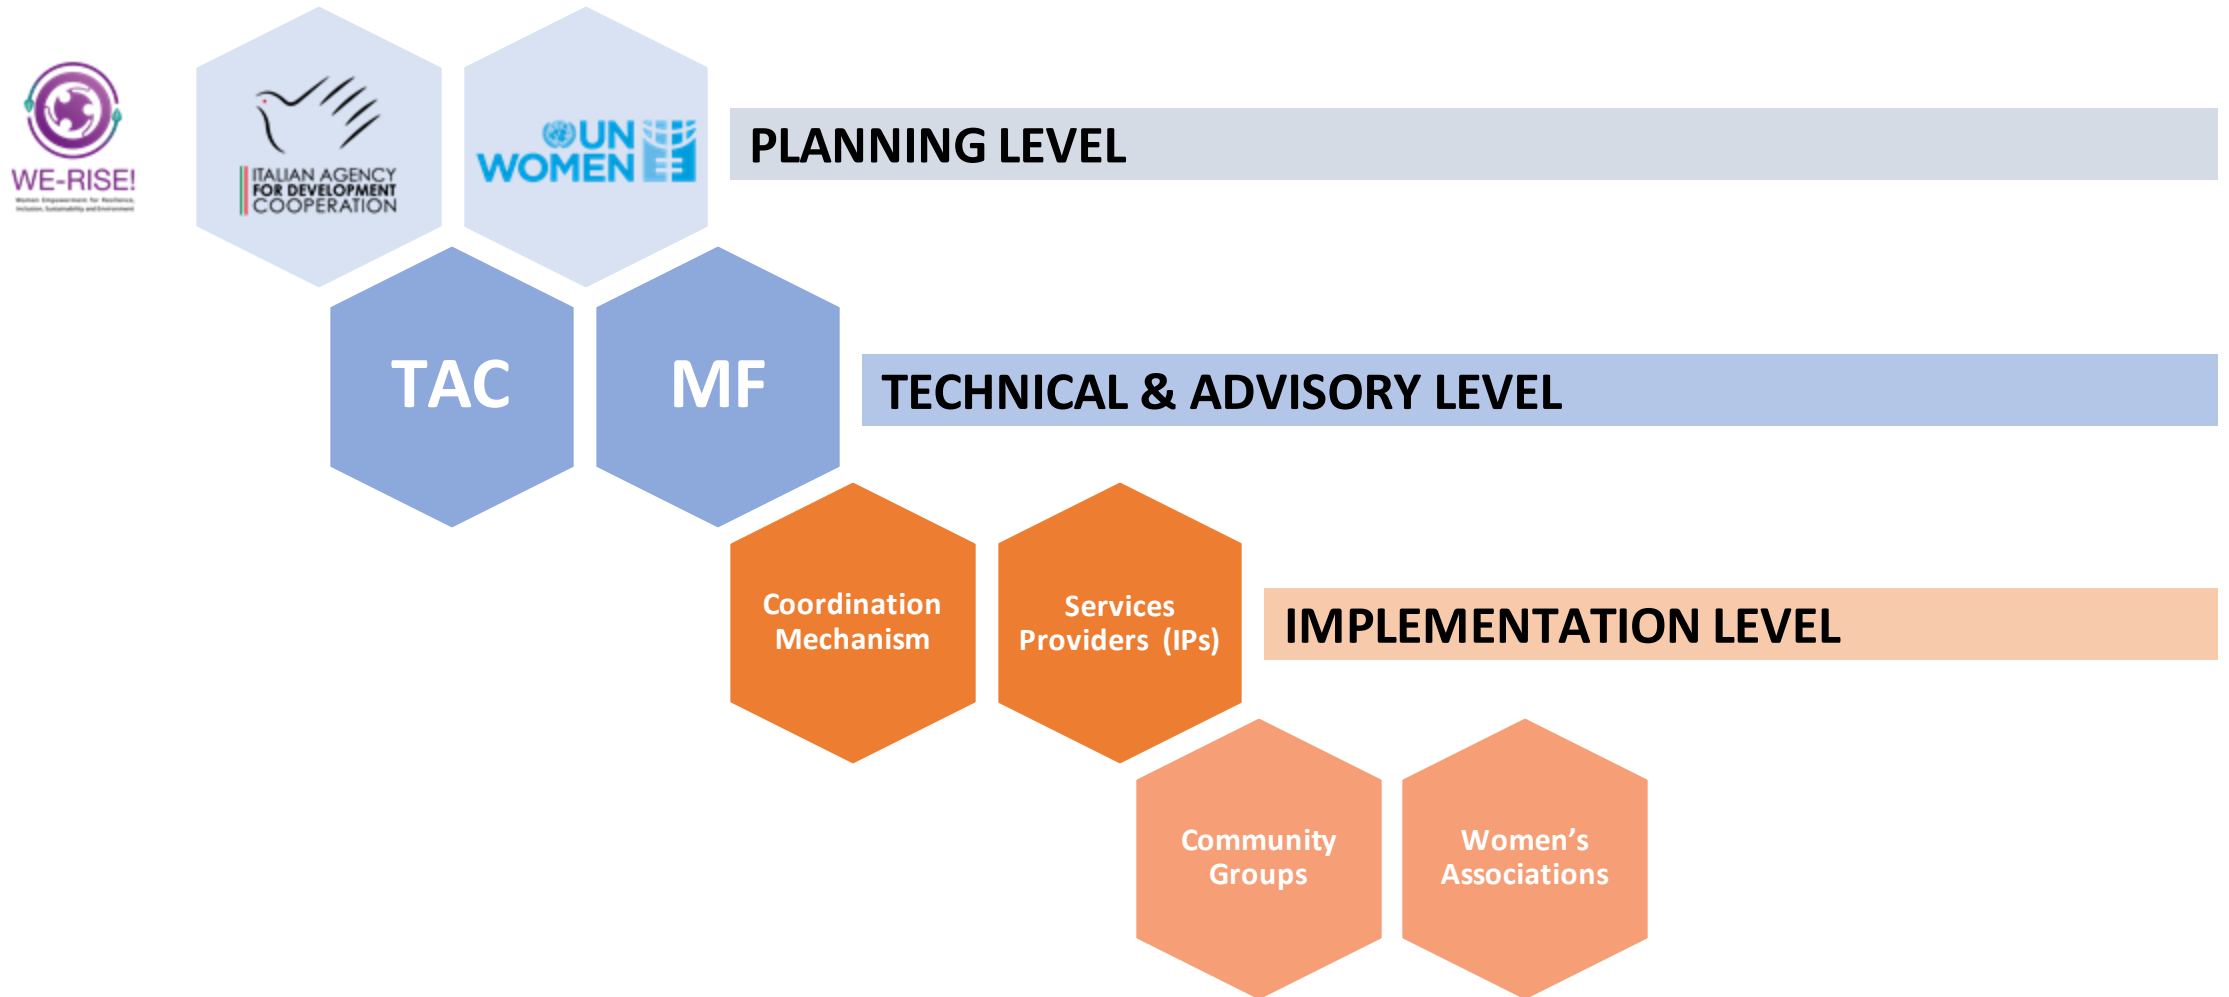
WE-RISE!
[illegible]

ITALIAN AGENCY FOR DEVELOPMENT COOPERATION

UN WOMEN

PLANNING LEVEL

TAC

MF

TECHNICAL & ADVISORY LEVEL

Coordination Mechanism

Services Providers (IPs)

IMPLEMENTATION LEVEL

Community Groups

Women's Associations